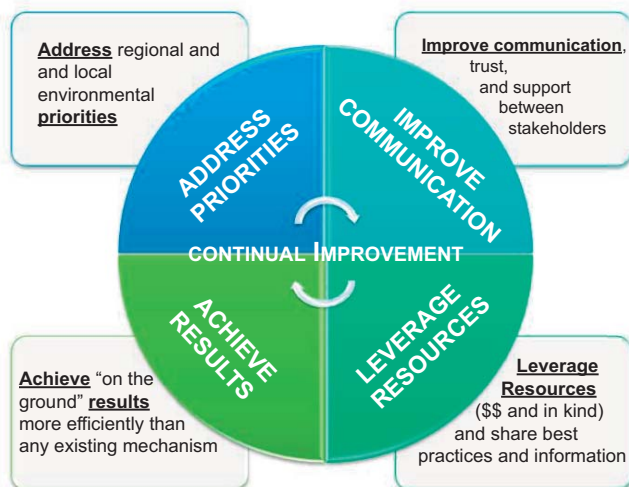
Address regional and and local environmental priorities

Improve communication, trust, and support between stakeholders

ADDRESS PRIORITIES

IMPROVE COMMUNICATION

CONTINUAL IMPROVEMENT

ACHIEVE RESULTS

LEVERAGE RESOURCES

Achieve "on the ground" results more efficiently than any existing mechanism

Leverage Resources ($$ and in kind) and share best practices and information